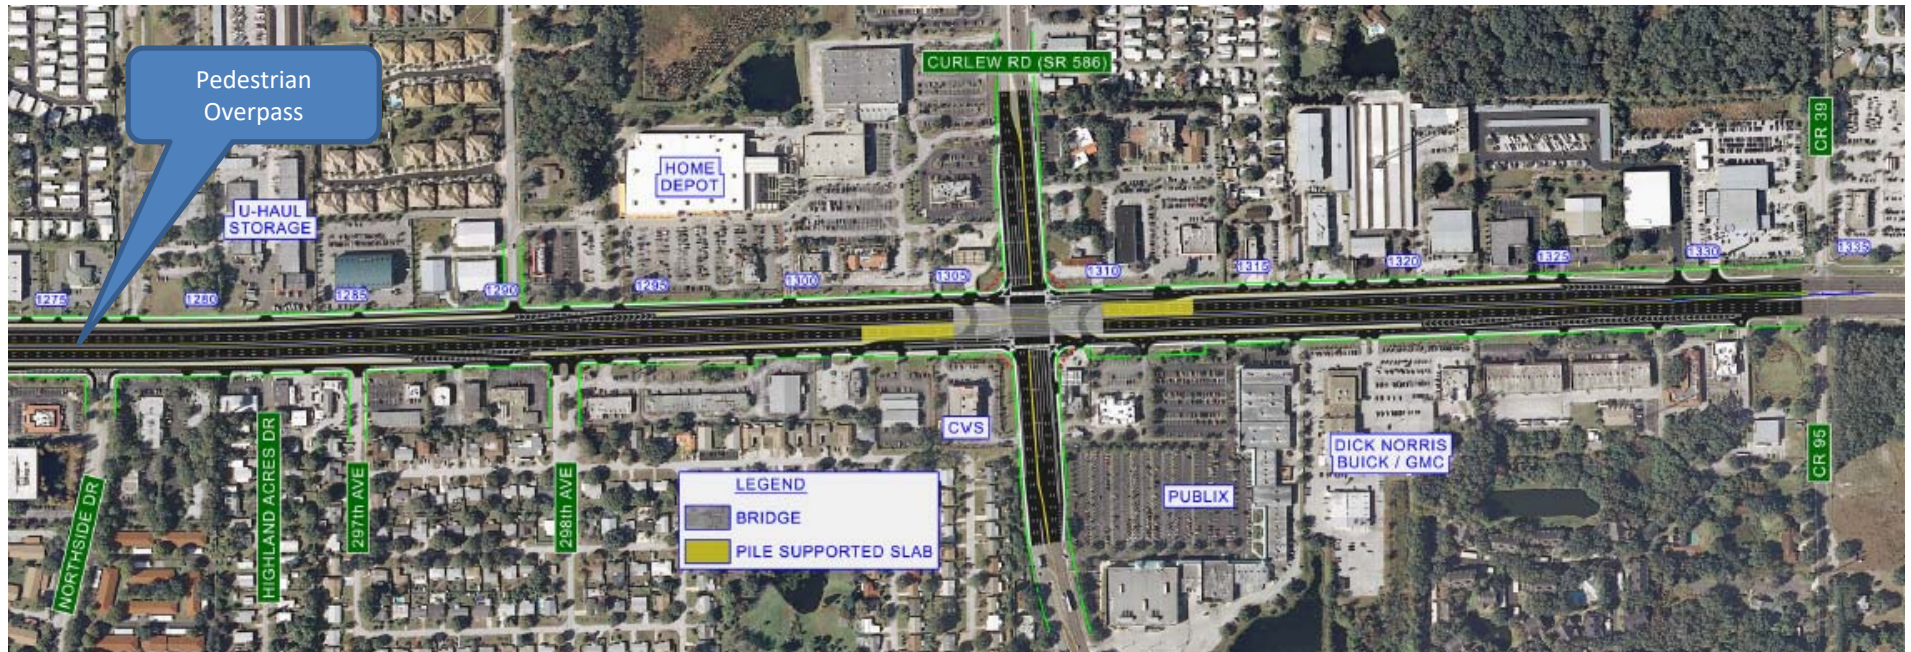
Pedestrian Overpass

CURLEW RD (SR 586)

HOME DEPOT

U-HAUL STORAGE

CR 39

1275

1280

1285

1290

1295

1300

1305

1310

1315

1320

1325

1330

1335

NORTHSIDE DR

HIGHLAND ACRES DR

297th AVE

298th AVE

CVS

LEGEND
BRIDGE
PILE SUPPORTED SLAB

PUBLIX

DICK NORRIS BUICK / GMC

CR 95